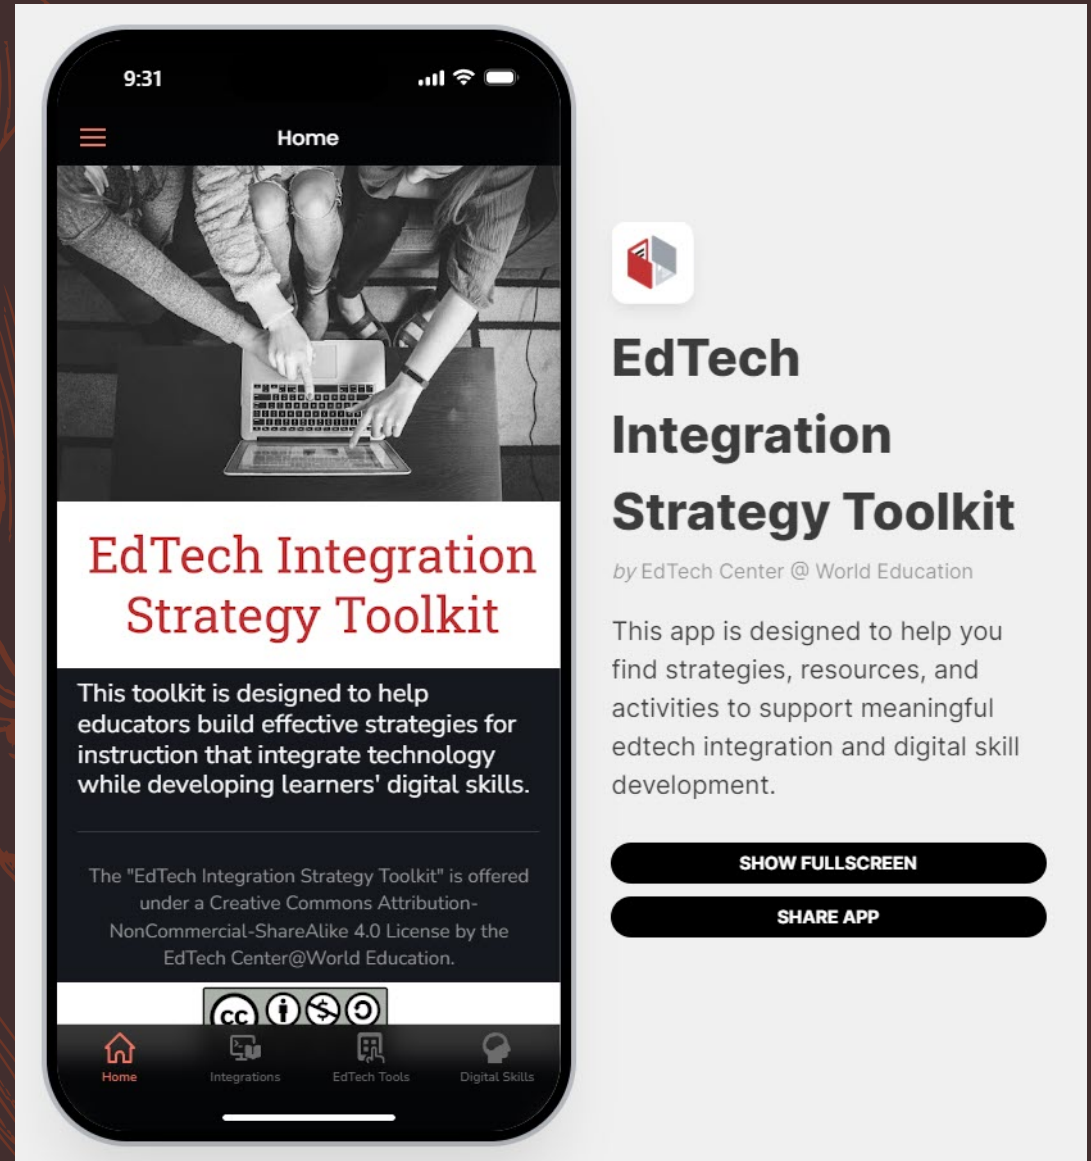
9:31

Home

EdTech Integration Strategy Toolkit

This toolkit is designed to help educators build effective strategies for instruction that integrate technology while developing learners' digital skills.

The "EdTech Integration Strategy Toolkit" is offered under a Creative Commons Attribution-NonCommercial-ShareAlike 4.0 License by the EdTech Center@World Education.

Home
Integrations
EdTech Tools
Digital Skills

EdTech Integration Strategy Toolkit

by EdTech Center @ World Education

This app is designed to help you find strategies, resources, and activities to support meaningful edtech integration and digital skill development.

SHOW FULLSCREEN

SHARE APP